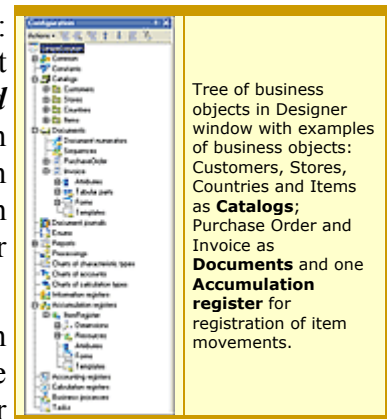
Configuration
Actions
Common
Constants
Catalogs
Customers
Stores
Countries
Items
Documents
Document numerators
Sequences
PurchaseOrder
Invoice
Attributes
Tabular parts
Forms
Templates
Document journals
Enums
Reports
Processings
Charts of characteristic types
Charts of accounts
Charts of calculation types
Information registers
Accumulation registers
ItemRegister
Dimensions
Resources
Attributes
Forms
Templates
Accounting registers
Calculation registers
Business processes
Tasks

Tree of business objects in Designer window with examples of business objects: Customers, Stores, Countries and Items as **Catalogs**; Purchase Order and Invoice as **Documents** and one **Accumulation register** for registration of item movements.